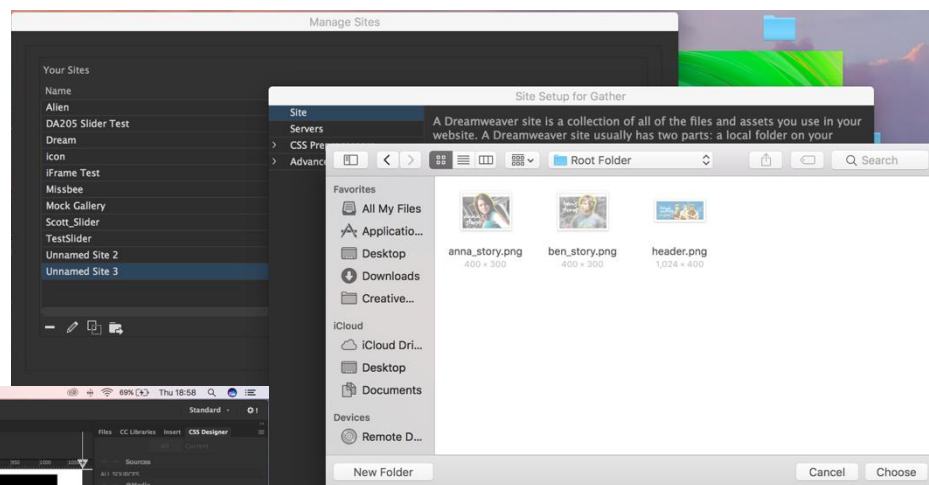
Manage Sites

Your Sites
Name
Alien
DA205 Slider Test
Dream
icon
iFrame Test
Missbee
Mock Gallery
Scott_Slider
TestSlider
Unnamed Site 2
Unnamed Site 3

Site Setup for Gather
Site
Servers
CSS Pre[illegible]
Advanc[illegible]
A Dreamweaver site is a collection of all of the files and assets you use in your website. A Dreamweaver site usually has two parts: a local folder on your

Root Folder
Search

Favorites
All My Files
Applicatio...
Desktop
Downloads
Creative...
iCloud
iCloud Dri...
Desktop
Documents
Devices
Remote D...

anna_story.png
400 × 300
ben_story.png
400 × 300
header.png
1,024 × 400

New Folder
Cancel
Choose

69% Thu 18:58
Standard
Files CC Libraries Insert CSS Designer
All Current
Sources
ALL SOURCES
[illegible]
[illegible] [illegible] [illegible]